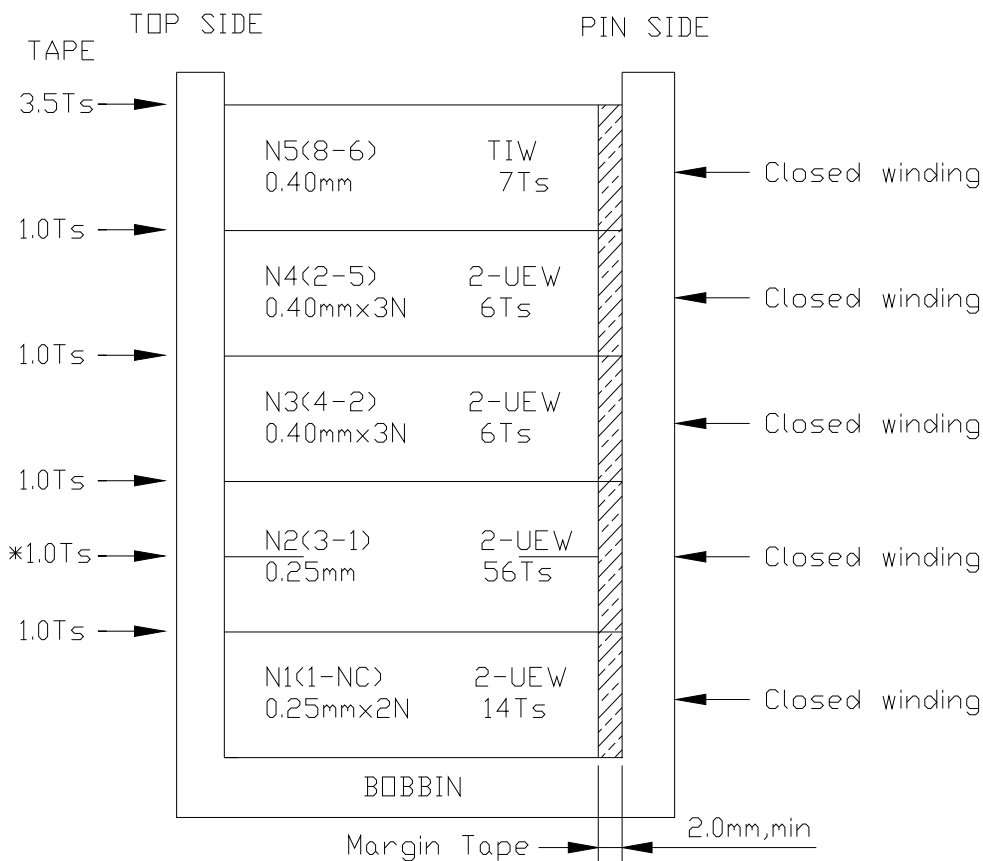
TOP SIDE

PIN SIDE

TAPE

3.5Ts

N5(8-6) TIW
0.40mm 7Ts

Closed winding

1.0Ts

N4(2-5) 2-UEW
0.40mmx3N 6Ts

Closed winding

1.0Ts

N3(4-2) 2-UEW
0.40mmx3N 6Ts

Closed winding

1.0Ts

*1.0Ts

N2(3-1) 2-UEW
0.25mm 56Ts

Closed winding

1.0Ts

N1(1-NC) 2-UEW
0.25mmx2N 14Ts

Closed winding

BOBBIN

Margin Tape

2.0mm,min